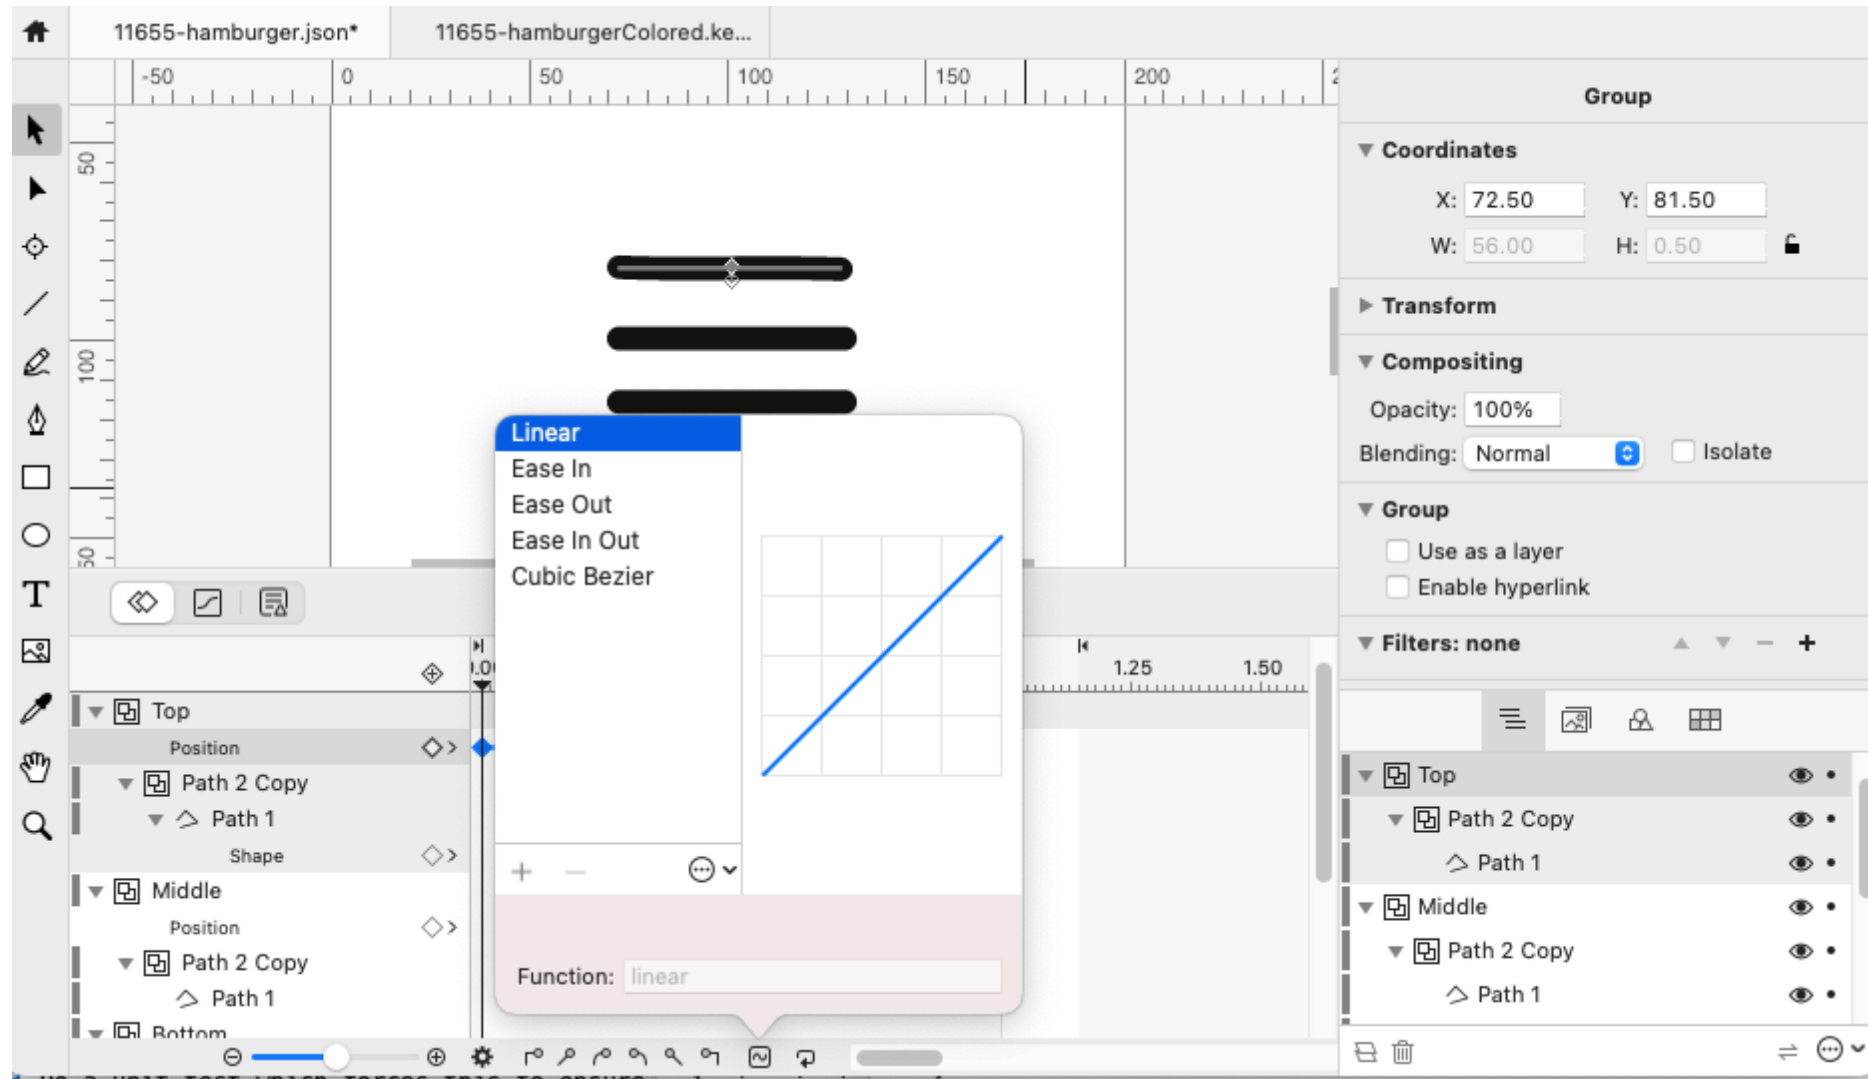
11655-hamburger.json*

11655-hamburgerColored.ke...

-50 0 50 100 150 200

50

100

50

Group

Coordinates

X: 72.50 Y: 81.50

W: 56.00 H: 0.50

Transform

Compositing

Opacity: 100%

Blending: Normal Isolate

Group

Use as a layer

Enable hyperlink

Filters: none

Linear
Ease In
Ease Out
Ease In Out
Cubic Bezier

Function: linear

1.25 1.50

Top
Position
Path 2 Copy
Path 1
Shape
Middle
Position
Path 2 Copy
Path 1
Bottom

Top
Path 2 Copy
Path 1
Middle
Path 2 Copy
Path 1